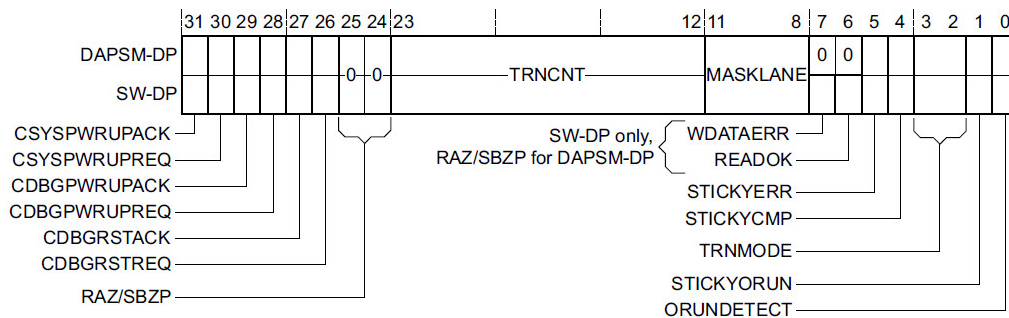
31 30 29 28 27 26 25 24 23 12 11 8 7 6 5 4 3 2 1 0

DAPSM-DP

SW-DP

0 0 TRNCNT MASKLANE 0 0

CSYSPWRUPACK
CSYSPWRUPREQ
CDBGPWRUPACK
CDBGPWRUPREQ
CDBGRSTACK
CDBGRSTREQ
RAZ/SBZP

SW-DP only, RAZ/SBZP for DAPSM-DP

WDATAERR
READOK
STICKYERR
STICKYCMP
TRNMODE
STICKYORUN
ORUNDETECT